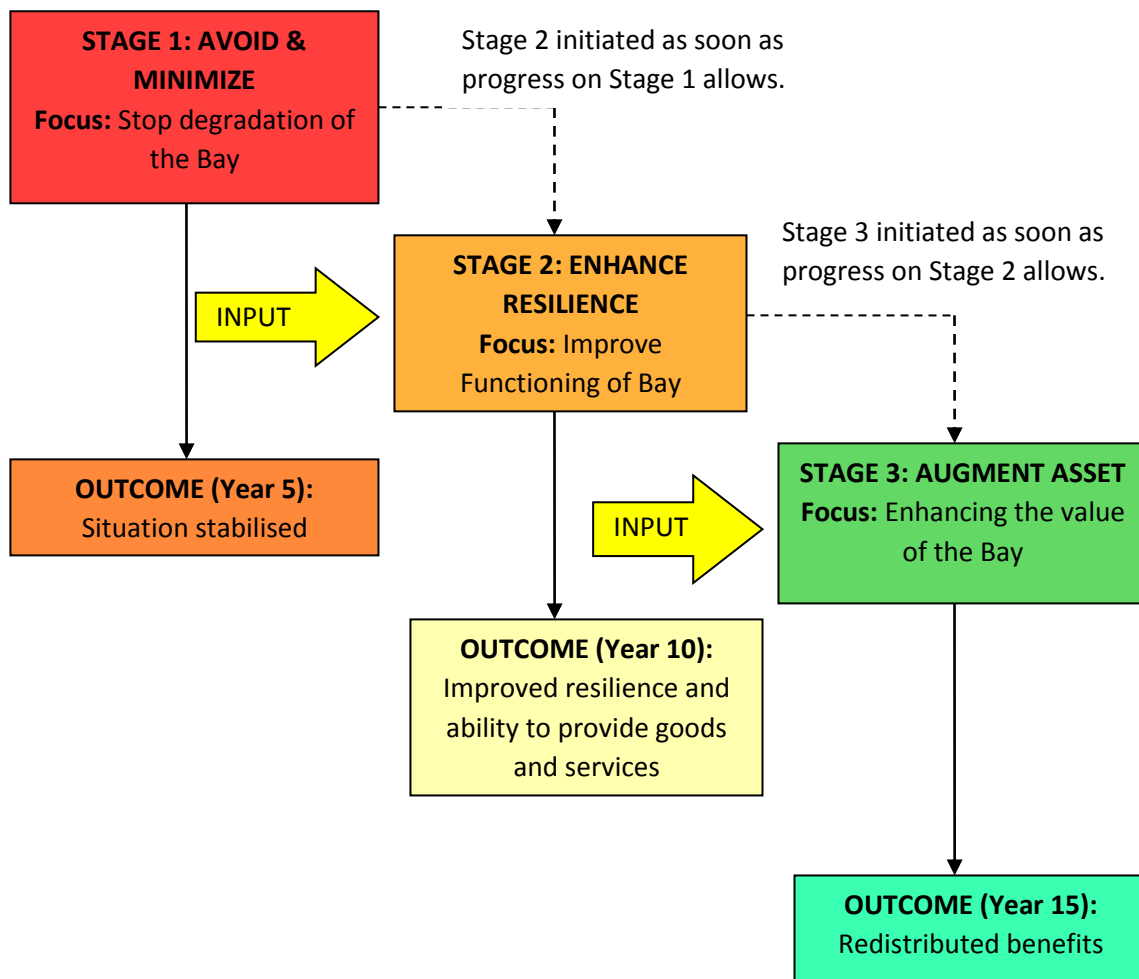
**STAGE 1: AVOID & MINIMIZE**
**Focus:** Stop degradation of the Bay

Stage 2 initiated as soon as progress on Stage 1 allows.

INPUT

**STAGE 2: ENHANCE RESILIENCE**
**Focus:** Improve Functioning of Bay

Stage 3 initiated as soon as progress on Stage 2 allows.

**OUTCOME (Year 5):**
Situation stabilised

INPUT

**STAGE 3: AUGMENT ASSET**
**Focus:** Enhancing the value of the Bay

**OUTCOME (Year 10):**
Improved resilience and ability to provide goods and services

**OUTCOME (Year 15):**
Redistributed benefits